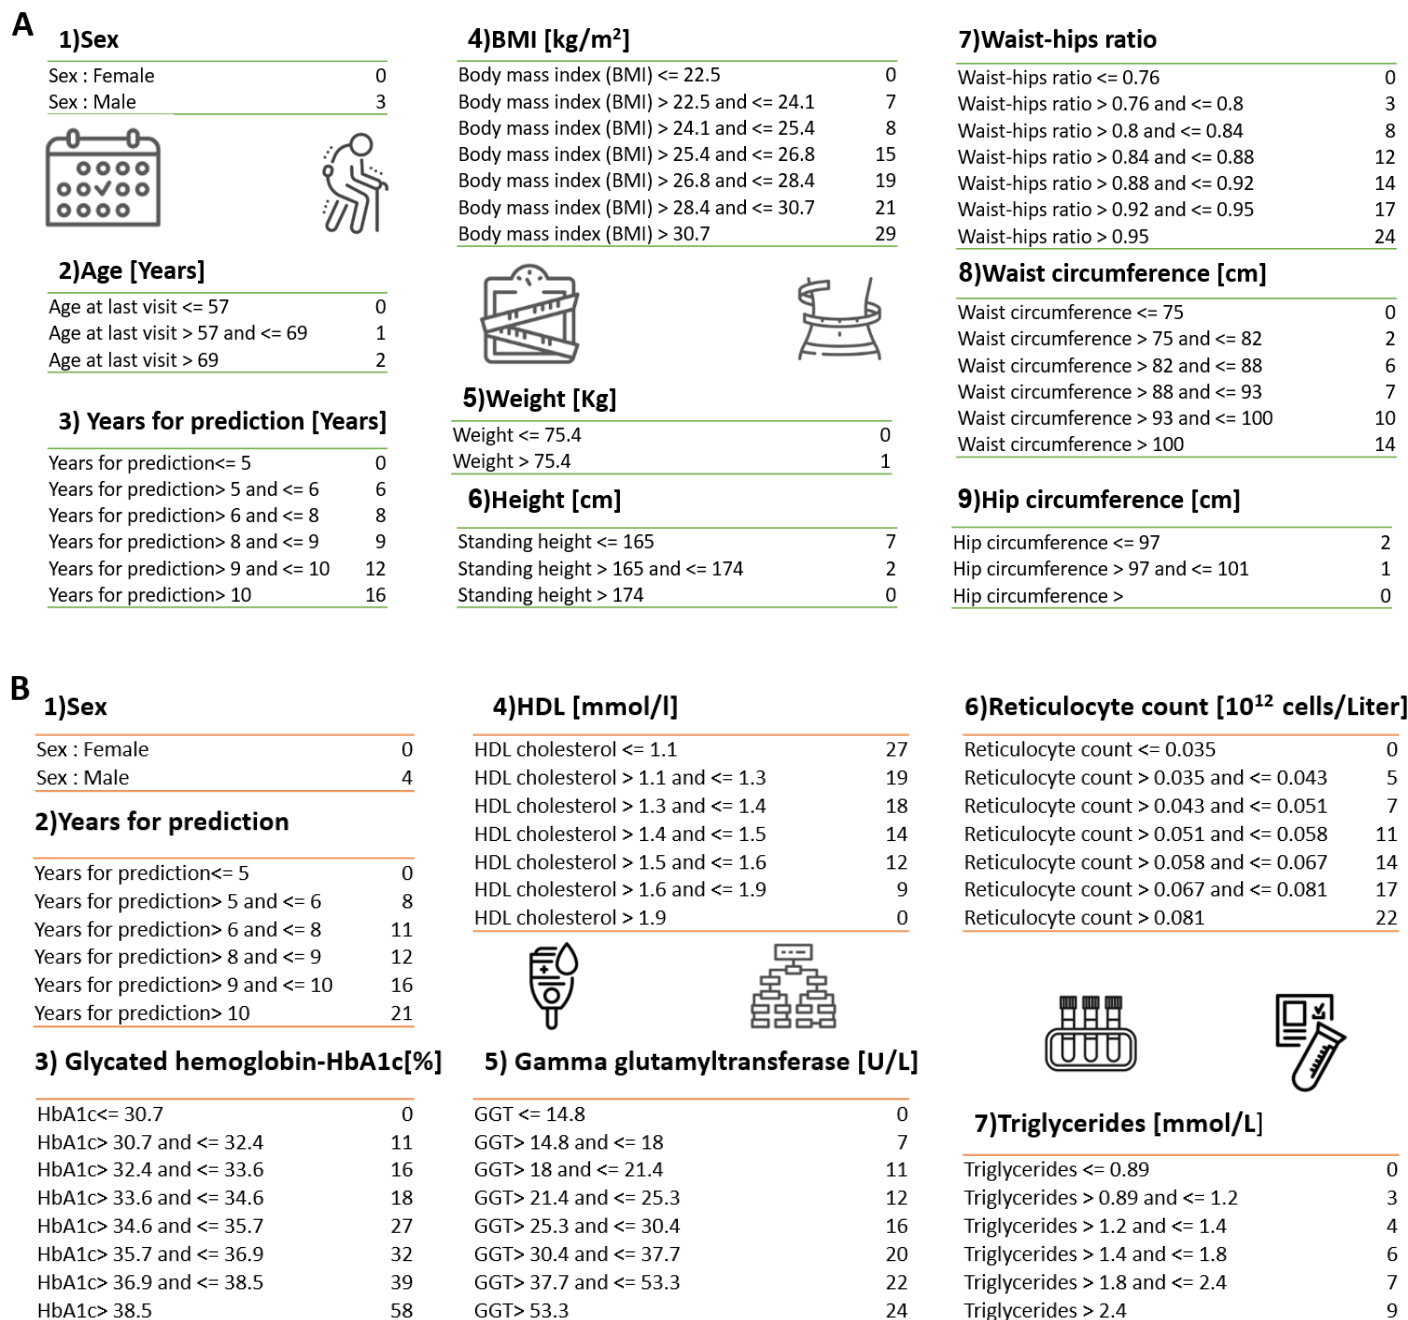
A

1)Sex

| | |
|---|---|
| Sex : Female | 0 |
| Sex : Male | 3 |

2)Age [Years]

| | |
|---|---|
| Age at last visit <= 57 | 0 |
| Age at last visit > 57 and <= 69 | 1 |
| Age at last visit > 69 | 2 |

3) Years for prediction [Years]

| | |
|---|---|
| Years for prediction<= 5 | 0 |
| Years for prediction> 5 and <= 6 | 6 |
| Years for prediction> 6 and <= 8 | 8 |
| Years for prediction> 8 and <= 9 | 9 |
| Years for prediction> 9 and <= 10 | 12 |
| Years for prediction> 10 | 16 |

4)BMI [kg/m$^2$]

| | |
|---|---|
| Body mass index (BMI) <= 22.5 | 0 |
| Body mass index (BMI) > 22.5 and <= 24.1 | 7 |
| Body mass index (BMI) > 24.1 and <= 25.4 | 8 |
| Body mass index (BMI) > 25.4 and <= 26.8 | 15 |
| Body mass index (BMI) > 26.8 and <= 28.4 | 19 |
| Body mass index (BMI) > 28.4 and <= 30.7 | 21 |
| Body mass index (BMI) > 30.7 | 29 |

5)Weight [Kg]

| | |
|---|---|
| Weight <= 75.4 | 0 |
| Weight > 75.4 | 1 |

6)Height [cm]

| | |
|---|---|
| Standing height <= 165 | 7 |
| Standing height > 165 and <= 174 | 2 |
| Standing height > 174 | 0 |

7)Waist-hips ratio

| | |
|---|---|
| Waist-hips ratio <= 0.76 | 0 |
| Waist-hips ratio > 0.76 and <= 0.8 | 3 |
| Waist-hips ratio > 0.8 and <= 0.84 | 8 |
| Waist-hips ratio > 0.84 and <= 0.88 | 12 |
| Waist-hips ratio > 0.88 and <= 0.92 | 14 |
| Waist-hips ratio > 0.92 and <= 0.95 | 17 |
| Waist-hips ratio > 0.95 | 24 |

8)Waist circumference [cm]

| | |
|---|---|
| Waist circumference <= 75 | 0 |
| Waist circumference > 75 and <= 82 | 2 |
| Waist circumference > 82 and <= 88 | 6 |
| Waist circumference > 88 and <= 93 | 7 |
| Waist circumference > 93 and <= 100 | 10 |
| Waist circumference > 100 | 14 |

9)Hip circumference [cm]

| | |
|---|---|
| Hip circumference <= 97 | 2 |
| Hip circumference > 97 and <= 101 | 1 |
| Hip circumference > | 0 |

B

1)Sex

| | |
|---|---|
| Sex : Female | 0 |
| Sex : Male | 4 |

2)Years for prediction

| | |
|---|---|
| Years for prediction<= 5 | 0 |
| Years for prediction> 5 and <= 6 | 8 |
| Years for prediction> 6 and <= 8 | 11 |
| Years for prediction> 8 and <= 9 | 12 |
| Years for prediction> 9 and <= 10 | 16 |
| Years for prediction> 10 | 21 |

3) Glycated hemoglobin-HbA1c[%]

| | |
|---|---|
| HbA1c<= 30.7 | 0 |
| HbA1c> 30.7 and <= 32.4 | 11 |
| HbA1c> 32.4 and <= 33.6 | 16 |
| HbA1c> 33.6 and <= 34.6 | 18 |
| HbA1c> 34.6 and <= 35.7 | 27 |
| HbA1c> 35.7 and <= 36.9 | 32 |
| HbA1c> 36.9 and <= 38.5 | 39 |
| HbA1c> 38.5 | 58 |

4)HDL [mmol/l]

| | |
|---|---|
| HDL cholesterol <= 1.1 | 27 |
| HDL cholesterol > 1.1 and <= 1.3 | 19 |
| HDL cholesterol > 1.3 and <= 1.4 | 18 |
| HDL cholesterol > 1.4 and <= 1.5 | 14 |
| HDL cholesterol > 1.5 and <= 1.6 | 12 |
| HDL cholesterol > 1.6 and <= 1.9 | 9 |
| HDL cholesterol > 1.9 | 0 |

5) Gamma glutamyltransferase [U/L]

| | |
|---|---|
| GGT <= 14.8 | 0 |
| GGT> 14.8 and <= 18 | 7 |
| GGT> 18 and <= 21.4 | 11 |
| GGT> 21.4 and <= 25.3 | 12 |
| GGT> 25.3 and <= 30.4 | 16 |
| GGT> 30.4 and <= 37.7 | 20 |
| GGT> 37.7 and <= 53.3 | 22 |
| GGT> 53.3 | 24 |

6)Reticulocyte count [10$^{12}$ cells/Liter]

| | |
|---|---|
| Reticulocyte count <= 0.035 | 0 |
| Reticulocyte count > 0.035 and <= 0.043 | 5 |
| Reticulocyte count > 0.043 and <= 0.051 | 7 |
| Reticulocyte count > 0.051 and <= 0.058 | 11 |
| Reticulocyte count > 0.058 and <= 0.067 | 14 |
| Reticulocyte count > 0.067 and <= 0.081 | 17 |
| Reticulocyte count > 0.081 | 22 |

7)Triglycerides [mmol/L]

| | |
|---|---|
| Triglycerides <= 0.89 | 0 |
| Triglycerides > 0.89 and <= 1.2 | 3 |
| Triglycerides > 1.2 and <= 1.4 | 4 |
| Triglycerides > 1.4 and <= 1.8 | 6 |
| Triglycerides > 1.8 and <= 2.4 | 7 |
| Triglycerides > 2.4 | 9 |